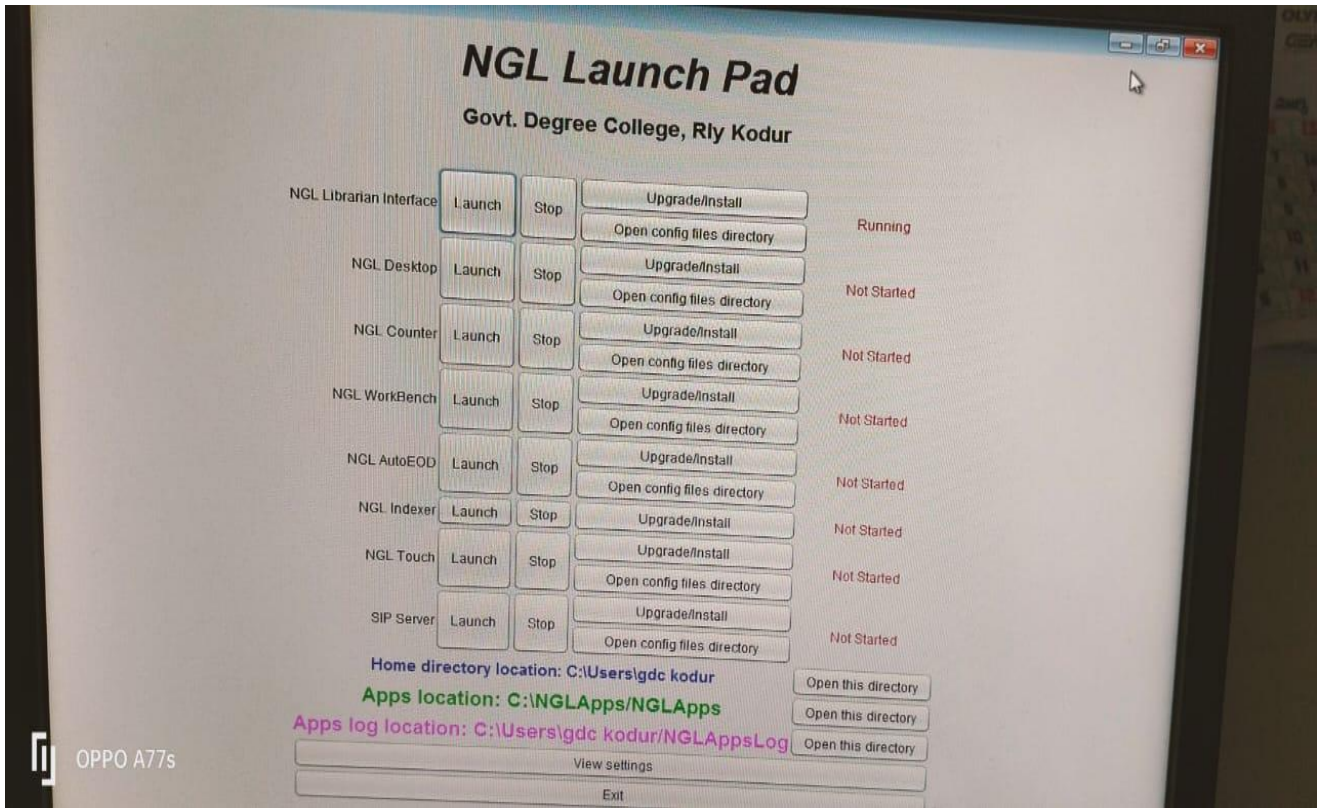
NGL Launch Pad

Govt. Degree College, Rly Kodur

NGL Librarian Interface Launch Stop Upgrade/Install
Open config files directory Running

NGL Desktop Launch Stop Upgrade/Install
Open config files directory Not Started

NGL Counter Launch Stop Upgrade/Install
Open config files directory Not Started

NGL WorkBench Launch Stop Upgrade/Install
Open config files directory Not Started

NGL AutoEOD Launch Stop Upgrade/Install
Open config files directory Not Started

NGL Indexer Launch Stop Upgrade/Install Not Started

NGL Touch Launch Stop Upgrade/Install
Open config files directory Not Started

SIP Server Launch Stop Upgrade/Install
Open config files directory Not Started

Home directory location: C:\Users\gdc kodur Open this directory

Apps location: C:\NGLApps/NGLApps Open this directory

Apps log location: C:\Users\gdc kodur/NGLAppsLog Open this directory

View settings

Exit

OPPO A77s